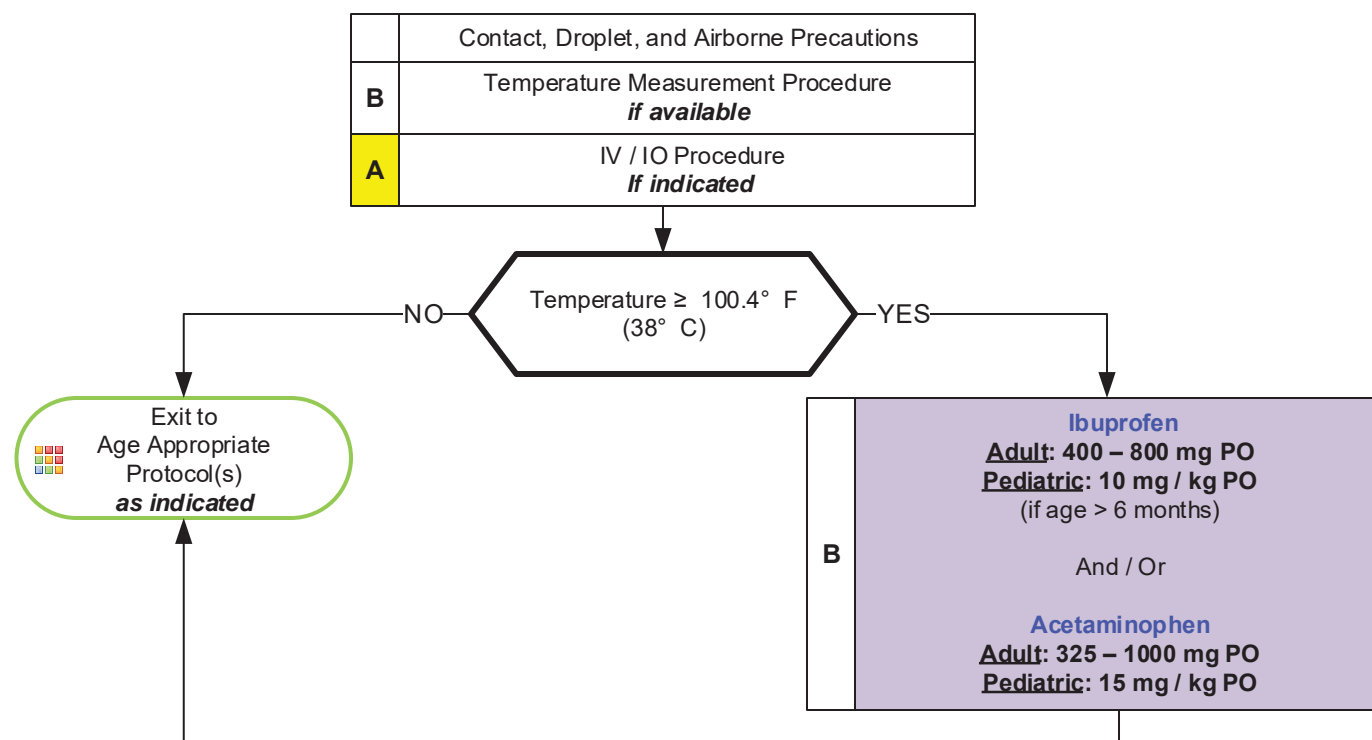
Contact, Droplet, and Airborne Precautions

B

Temperature Measurement Procedure
*if available*

A

IV / IO Procedure
*If indicated*

Temperature ≥ 100.4° F
(38° C)

NO

YES

Exit to
Age Appropriate
Protocol(s)
*as indicated*

B

**Ibuprofen**
**Adult: 400 – 800 mg PO**
**Pediatric: 10 mg / kg PO**
(if age > 6 months)

And / Or

**Acetaminophen**
**Adult: 325 – 1000 mg PO**
**Pediatric: 15 mg / kg PO**